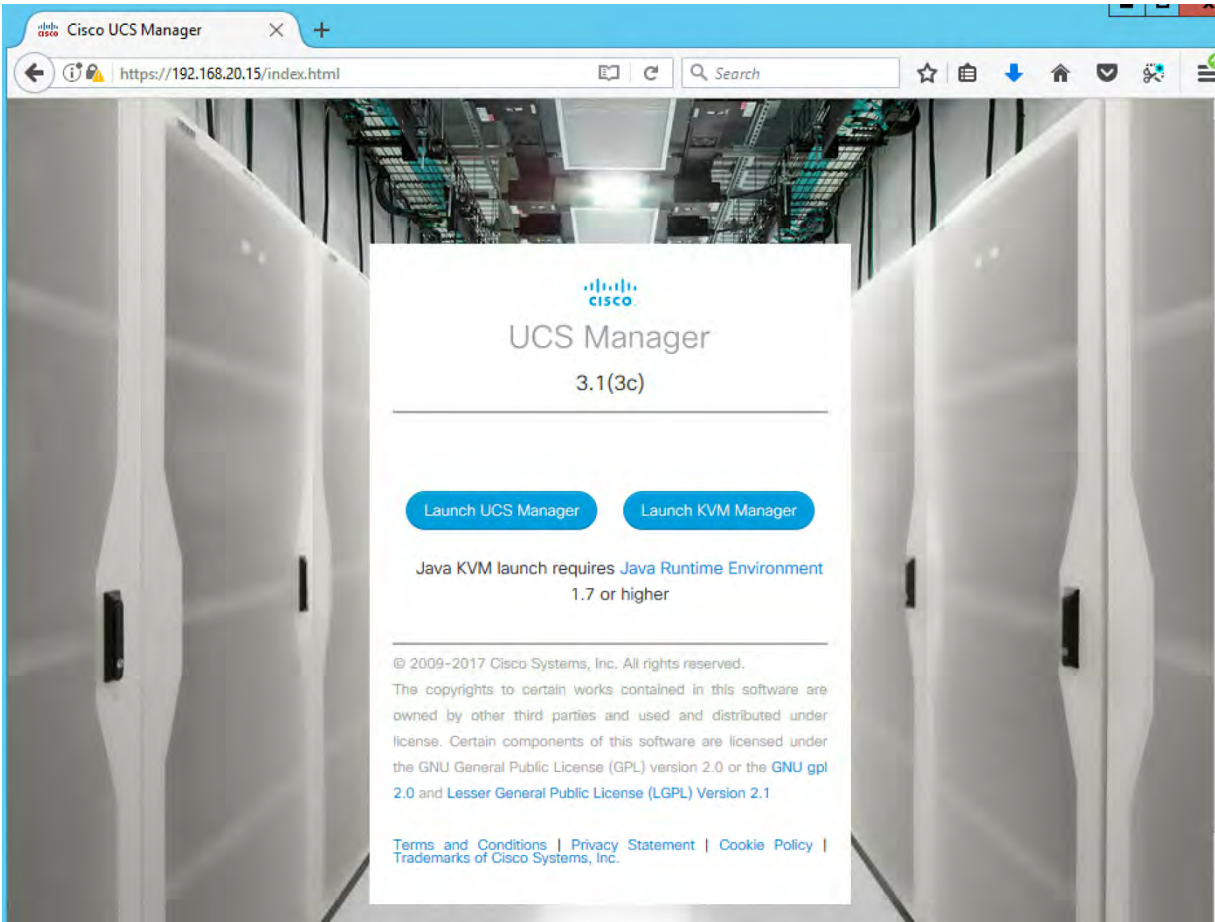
Cisco UCS Manager

https://192.168.20.15/index.html

Search

cisco

UCS Manager

3.1(3c)

Launch UCS Manager

Launch KVM Manager

Java KVM launch requires Java Runtime Environment 1.7 or higher

© 2009-2017 Cisco Systems, Inc. All rights reserved.

The copyrights to certain works contained in this software are owned by other third parties and used and distributed under license. Certain components of this software are licensed under the GNU General Public License (GPL) version 2.0 or the GNU gpl 2.0 and Lesser General Public License (LGPL) Version 2.1

Terms and Conditions | Privacy Statement | Cookie Policy | Trademarks of Cisco Systems, Inc.